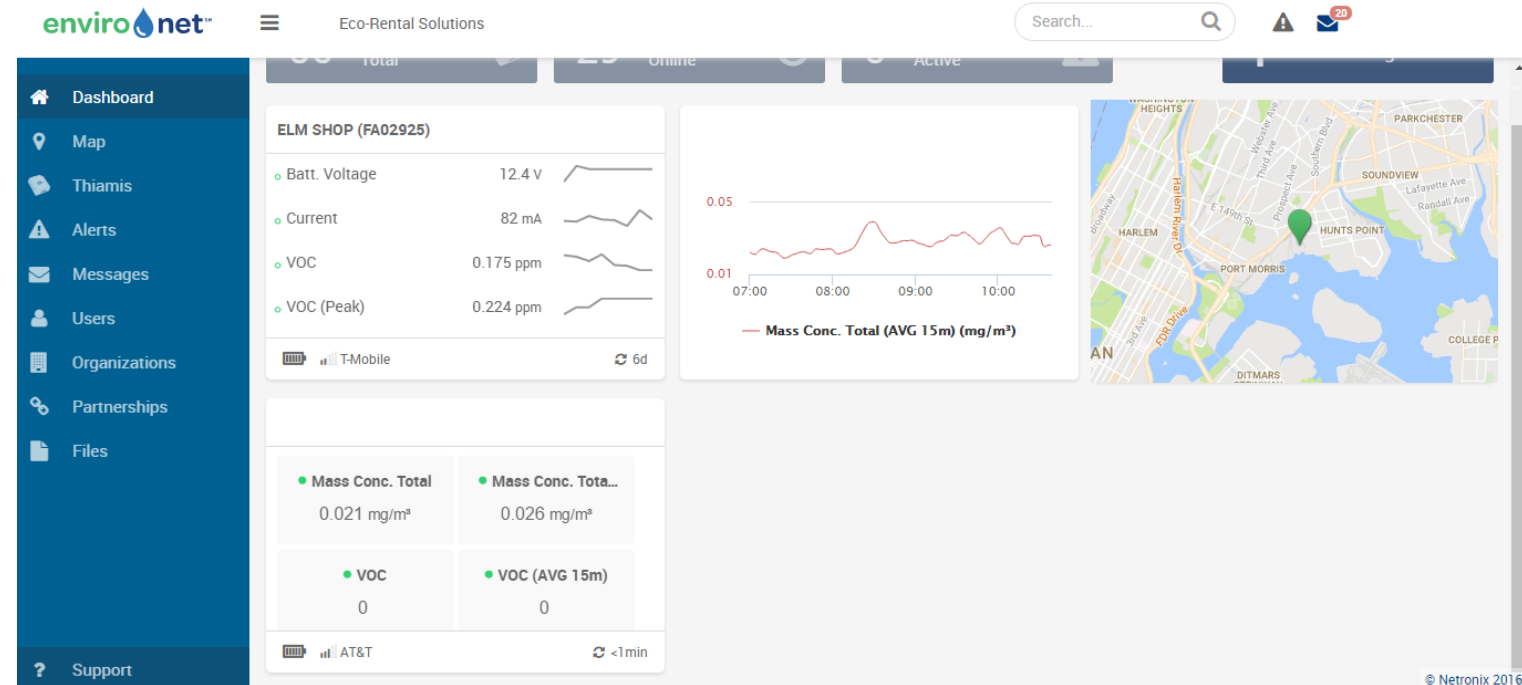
enviro net™

Eco-Rental Solutions

Search...

20

Total

Online

Active

Dashboard
Map
Thiamis
Alerts
Messages
Users
Organizations
Partnerships
Files

Support

ELM SHOP (FA02925)

Batt. Voltage 12.4 V
Current 82 mA
VOC 0.175 ppm
VOC (Peak) 0.224 ppm

T-Mobile 6d

0.05
0.01
07:00 08:00 09:00 10:00

Mass Conc. Total (AVG 15m) (mg/m³)

WASHINGTON HEIGHTS
PARKCHESTER
SOUNDVIEW
Lafayette Ave
Randall Ave
Webster Ave
Third Ave
Southern Blvd
Prospect Ave
E 149th St
Broadway
HARLEM
Harlem River Dr
HUNTS POINT
PORT MORRIS
3rd Ave
FDR Drive
AN
COLLEGE P
DITMARS

Mass Conc. Total
0.021 mg/m³

Mass Conc. Tota...
0.026 mg/m³

VOC
0

VOC (AVG 15m)
0

AT&T <1min

© Netronix 2016